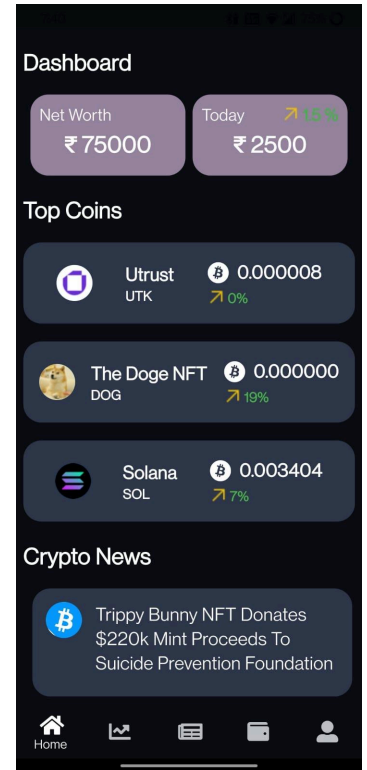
Dashboard

Net Worth
₹75000

Today
↗ 10 %
₹2500

Top Coins

Utrust
UTK
0.000008
↗ 0%

The Doge NFT
DOG
0.000000
↗ 19%

Solana
SOL
0.003404
↗ 7%

Crypto News

Trippy Bunny NFT Donates $220k Mint Proceeds To Suicide Prevention Foundation

Home